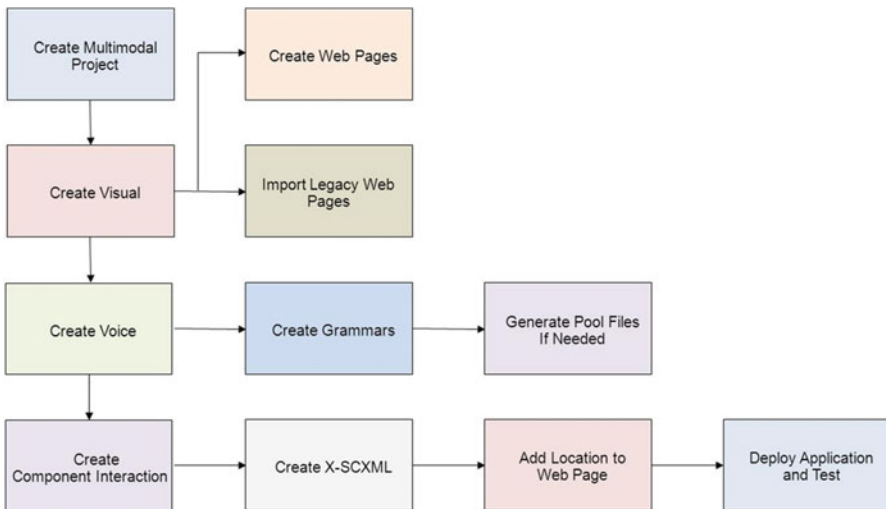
Create Multimodal Project

Create Web Pages

Create Visual

Import Legacy Web Pages

Create Voice

Create Grammars

Generate Pool Files If Needed

Create Component Interaction

Create X-SCXML

Add Location to Web Page

Deploy Application and Test